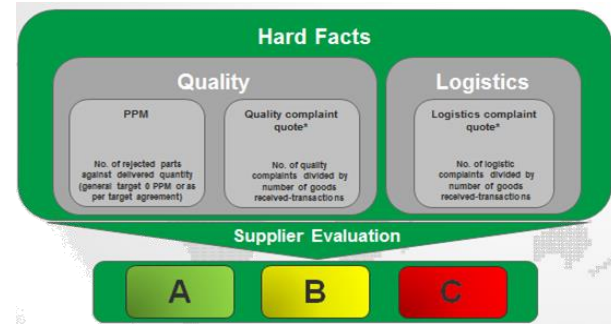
Hard Facts

Quality

PPM

No. of rejected parts against delivered quantity (general target 0 PPM or as per target agreement)

Quality complaint quote*

No. of quality complaints divided by number of goods received-transactions

Logistics

Logistics complaint quote*

No. of logistic complaints divided by number of goods received-transactions

Supplier Evaluation

A

B

C